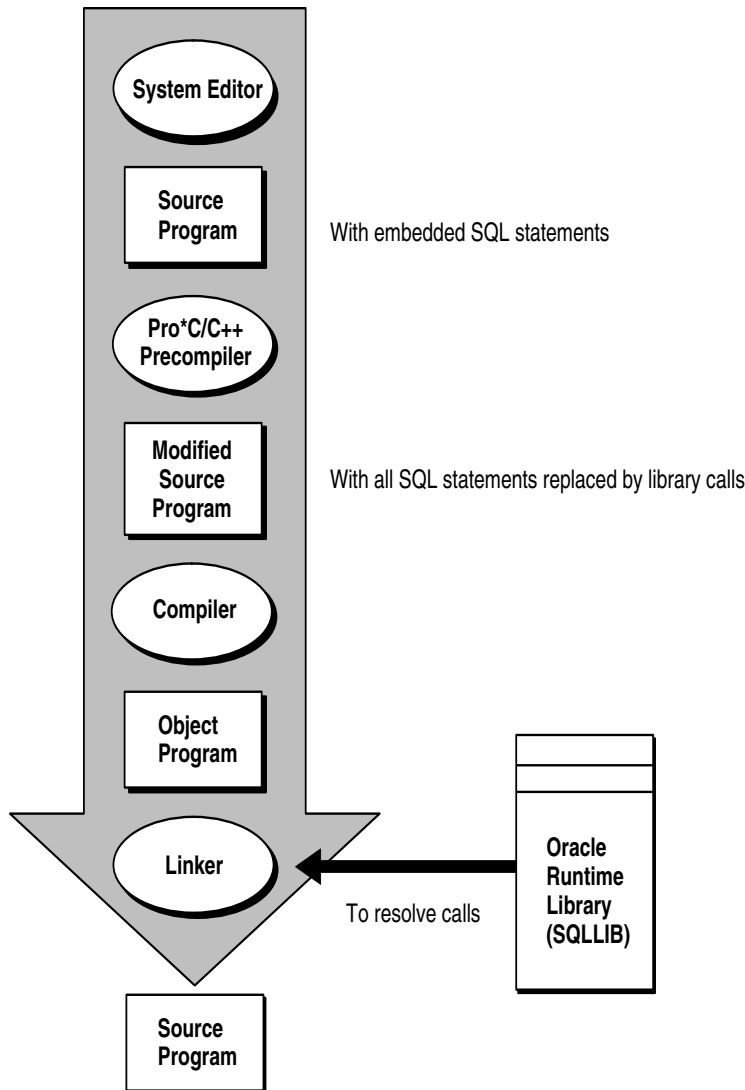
System Editor

Source Program

With embedded SQL statements

Pro*C/C++ Precompiler

Modified Source Program

With all SQL statements replaced by library calls

Compiler

Object Program

Linker

To resolve calls

Oracle Runtime Library (SQLLIB)

Source Program